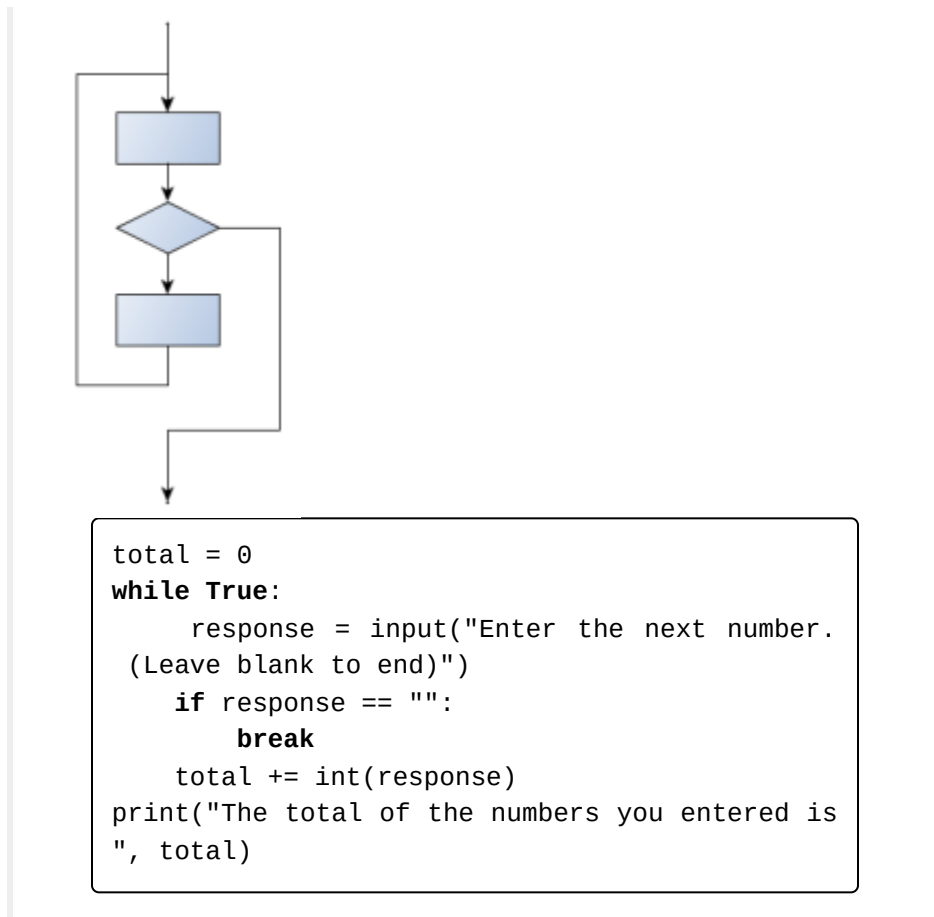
total = 0
while True:
    response = input("Enter the next number. (Leave blank to end)")
    if response == "":
        break
    total += int(response)
print("The total of the numbers you entered is ", total)